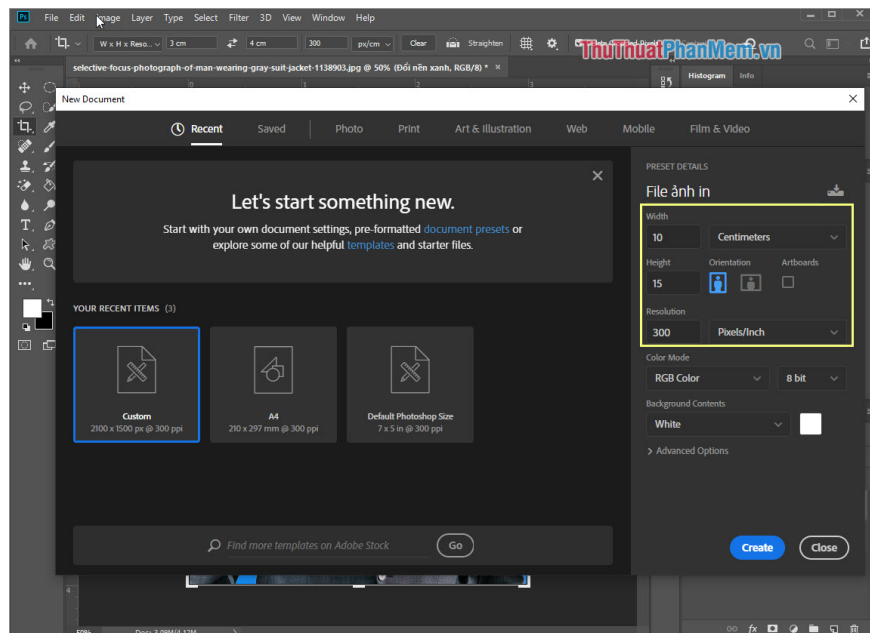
Ps File Edit Image Layer Type Select Filter 3D View Window Help

W x H x Reso... 3 cm 4 cm 300 px/cm Clear Straighten

ThuThuatPhanMem.vn

selective-focus-photograph-of-man-wearing-gray-suit-jacket-1138903.jpg @ 50% (Đổi nền xanh, RGB/8) *

Histogram Info

New Document

Recent Saved Photo Print Art & Illustration Web Mobile Film & Video

Let's start something new.

Start with your own document settings, pre-formatted document presets or explore some of our helpful templates and starter files.

YOUR RECENT ITEMS (3)

Custom
2100 x 1500 px @ 300 ppi

A4
210 x 297 mm @ 300 ppi

Default Photoshop Size
7 x 5 in @ 300 ppi

Find more templates on Adobe Stock Go

PRESET DETAILS

File ảnh in

Width
10 Centimeters

Height
15

Orientation

Artboards

Resolution
300 Pixels/Inch

Color Mode
RGB Color 8 bit

Background Contents
White

Advanced Options

Create Close

50% Doc: 3.09M/4.12M